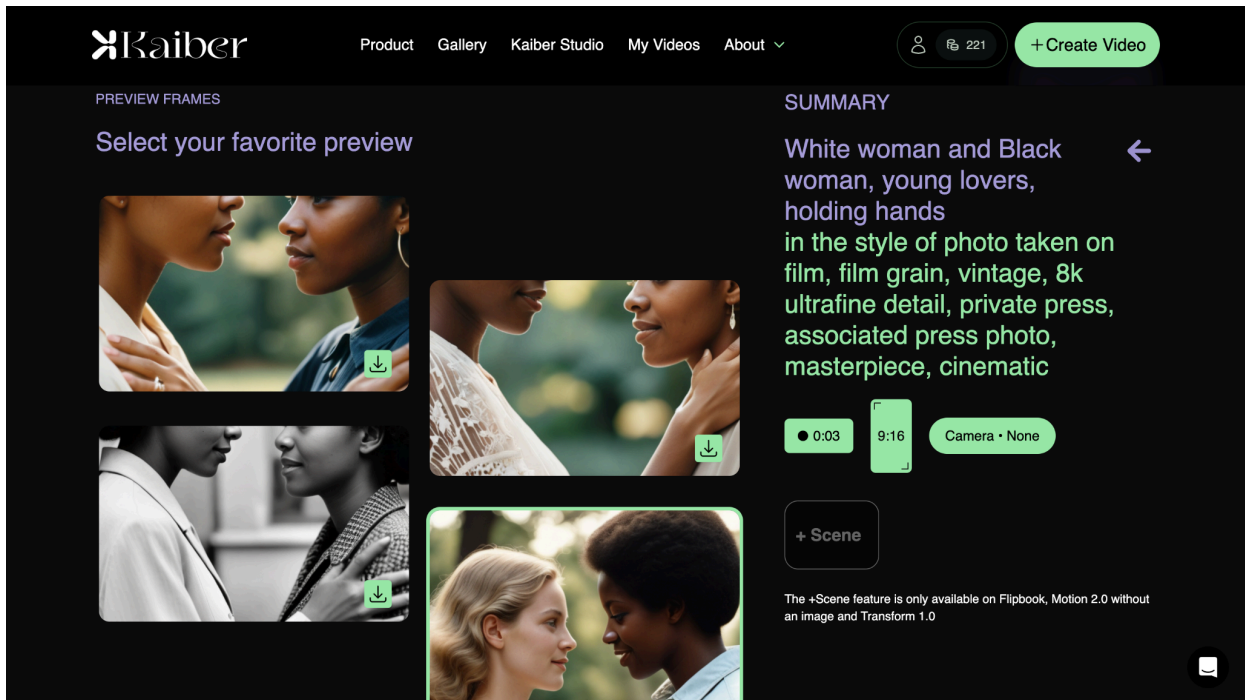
Kaiber

Product Gallery Kaiber Studio My Videos About

221

+ Create Video

PREVIEW FRAMES

Select your favorite preview

SUMMARY

White woman and Black woman, young lovers, holding hands
in the style of photo taken on film, film grain, vintage, 8k ultrafine detail, private press, associated press photo, masterpiece, cinematic

0:03

9:16

Camera • None

+ Scene

The +Scene feature is only available on Flipbook, Motion 2.0 without an image and Transform 1.0